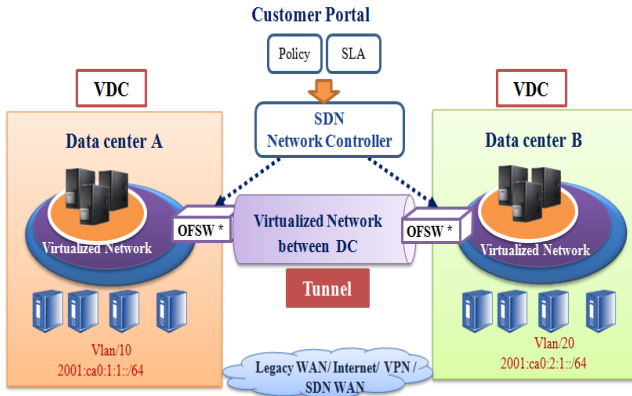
Customer Portal

Policy

SLA

VDC

VDC

SDN
Network Controller

Data center A

Data center B

Virtualized Network

OFSW *

Virtualized Network between DC

OFSW *

Virtualized Network

Tunnel

Vlan/10
2001:ca0:1:1::/64

Vlan/20
2001:ca0:2:1::/64

Legacy WAN/ Internet/ VPN / SDN WAN